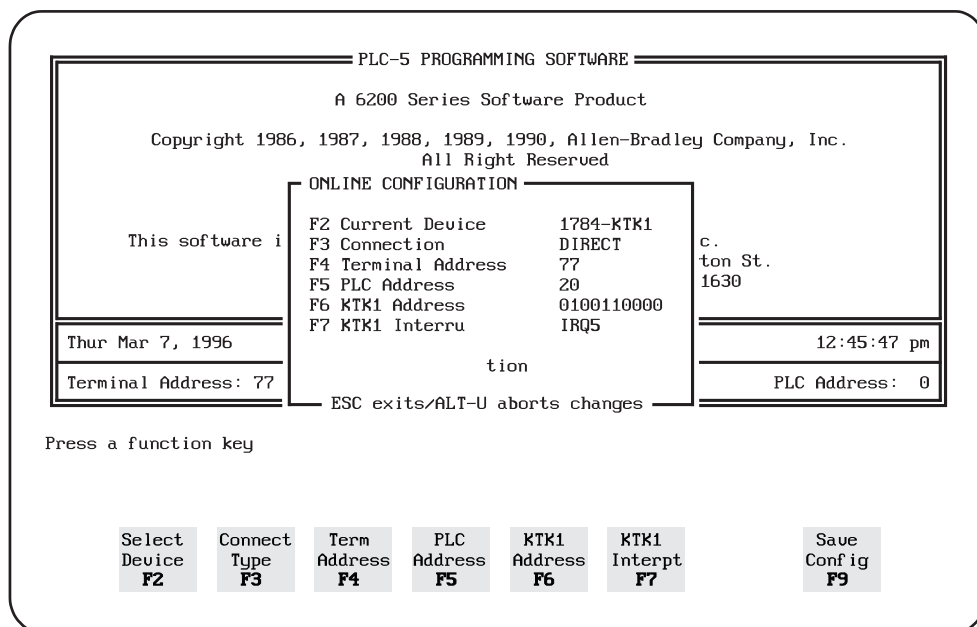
PLC-5 PROGRAMMING SOFTWARE

A 6200 Series Software Product

Copyright 1986, 1987, 1988, 1989, 1990, Allen-Bradley Company, Inc.
All Right Reserved

ONLINE CONFIGURATION

| | |
|---|---|
| F2 Current Device | 1784-KTK1 |
| F3 Connection | DIRECT |
| F4 Terminal Address | 77 |
| F5 PLC Address | 20 |
| F6 KTK1 Address | 0100110000 |
| F7 KTK1 Interru | IRQ5 |

tion

ESC exits/ALT-U aborts changes

This software i

c.
ton St.
1630

Thur Mar 7, 1996

12:45:47 pm

Terminal Address: 77

PLC Address: 0

Press a function key

Select Device F2

Connect Type F3

Term Address F4

PLC Address F5

KTK1 Address F6

KTK1 Interpt F7

Save Config F9